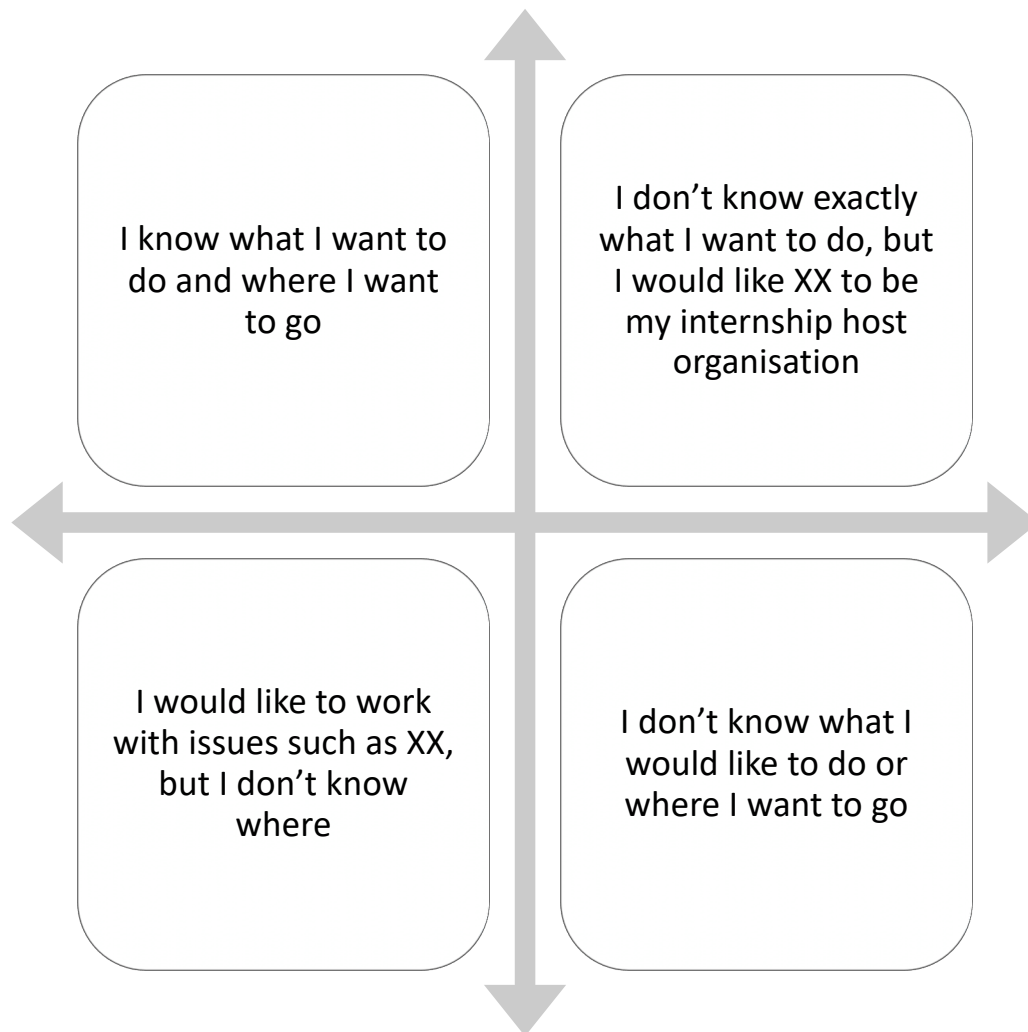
I know what I want to do and where I want to go

I don’t know exactly what I want to do, but I would like XX to be my internship host organisation

I would like to work with issues such as XX, but I don’t know where

I don’t know what I would like to do or where I want to go